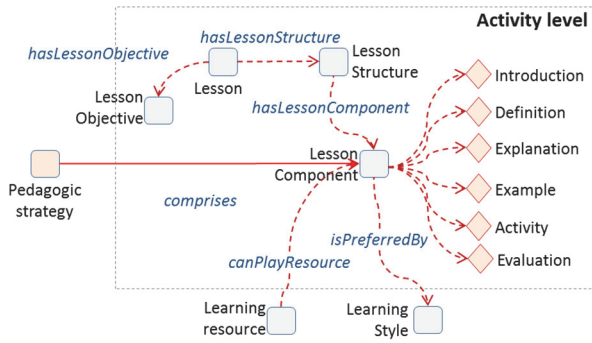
Activity level

hasLessonStructure

hasLessonObjective

Lesson

Lesson Structure

Lesson Objective

hasLessonComponent

Introduction

Definition

Explanation

Example

Activity

Evaluation

Pedagogic strategy

Lesson Component

comprises

isPreferredBy

canPlayResource

Learning resource

Learning Style